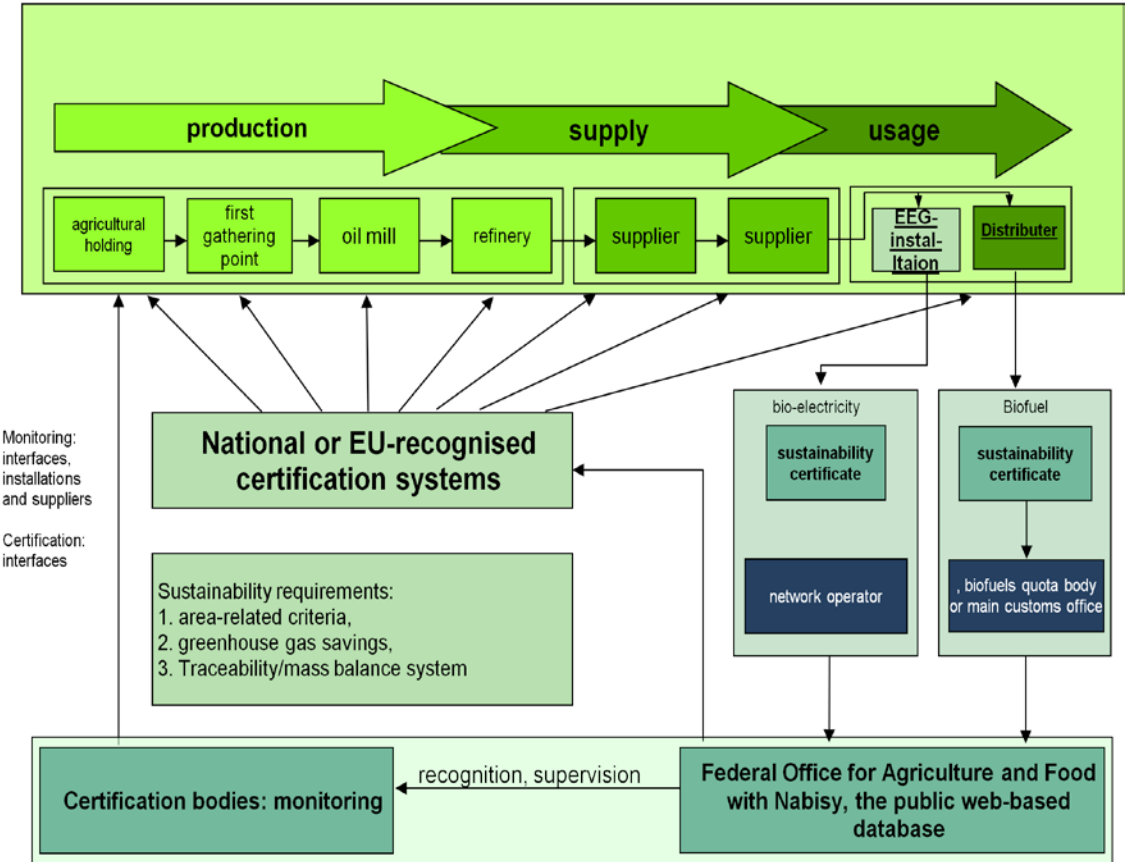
production

supply

usage

agricultural holding

first gathering point

oil mill

refinery

supplier

supplier

EEG-instal-ltaion

Distributer

Monitoring: interfaces, installations and suppliers

Certification: interfaces

National or EU-recognised certification systems

bio-electricity

sustainability certificate

network operator

Biofuel

sustainability certificate

, biofuels quota body or main customs office

Sustainability requirements:
1. area-related criteria,
2. greenhouse gas savings,
3. Traceability/mass balance system

Certification bodies: monitoring

recognition, supervision

Federal Office for Agriculture and Food with Nabisy, the public web-based database